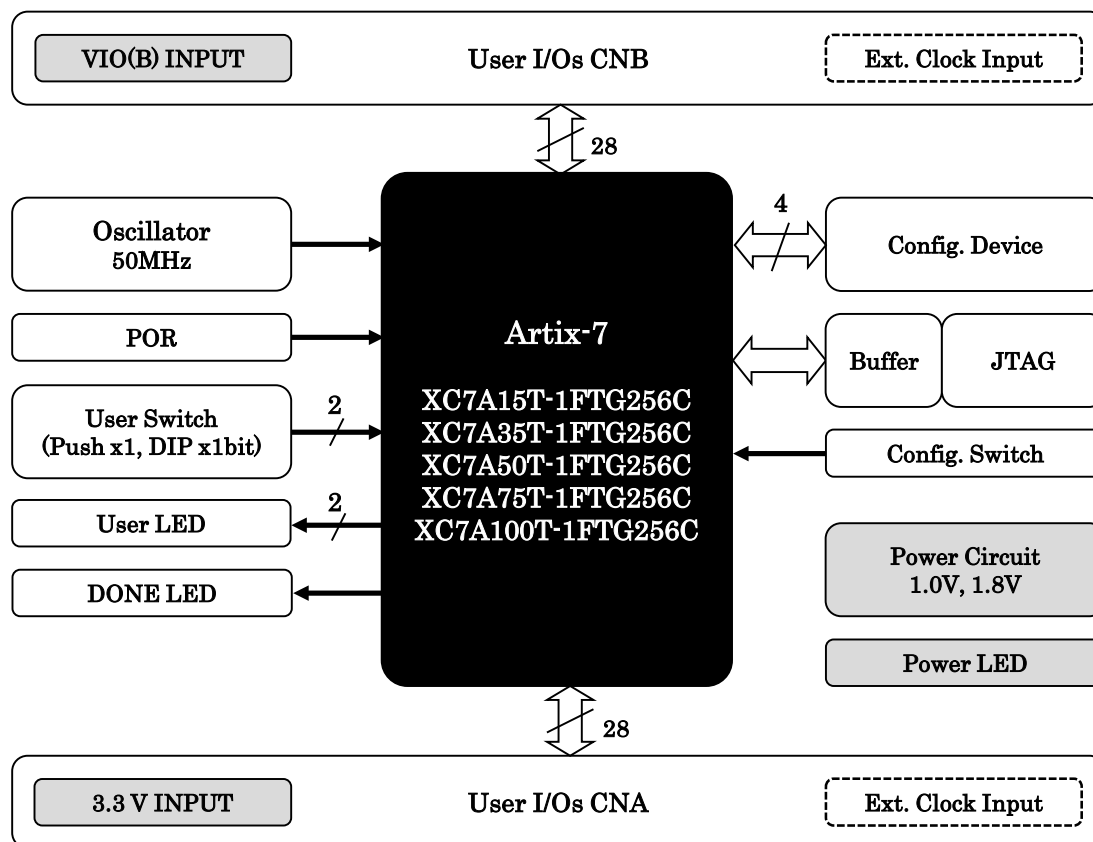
VIO(B) INPUT

User I/Os CNB

Ext. Clock Input

28

Oscillator
50MHz

4

Config. Device

POR

Artix-7

XC7A15T-1FTG256C
XC7A35T-1FTG256C
XC7A50T-1FTG256C
XC7A75T-1FTG256C
XC7A100T-1FTG256C

Buffer

JTAG

User Switch
(Push x1, DIP x1bit)

2

Config. Switch

2

User LED

Power Circuit
1.0V, 1.8V

DONE LED

Power LED

28

3.3 V INPUT

User I/Os CNA

Ext. Clock Input